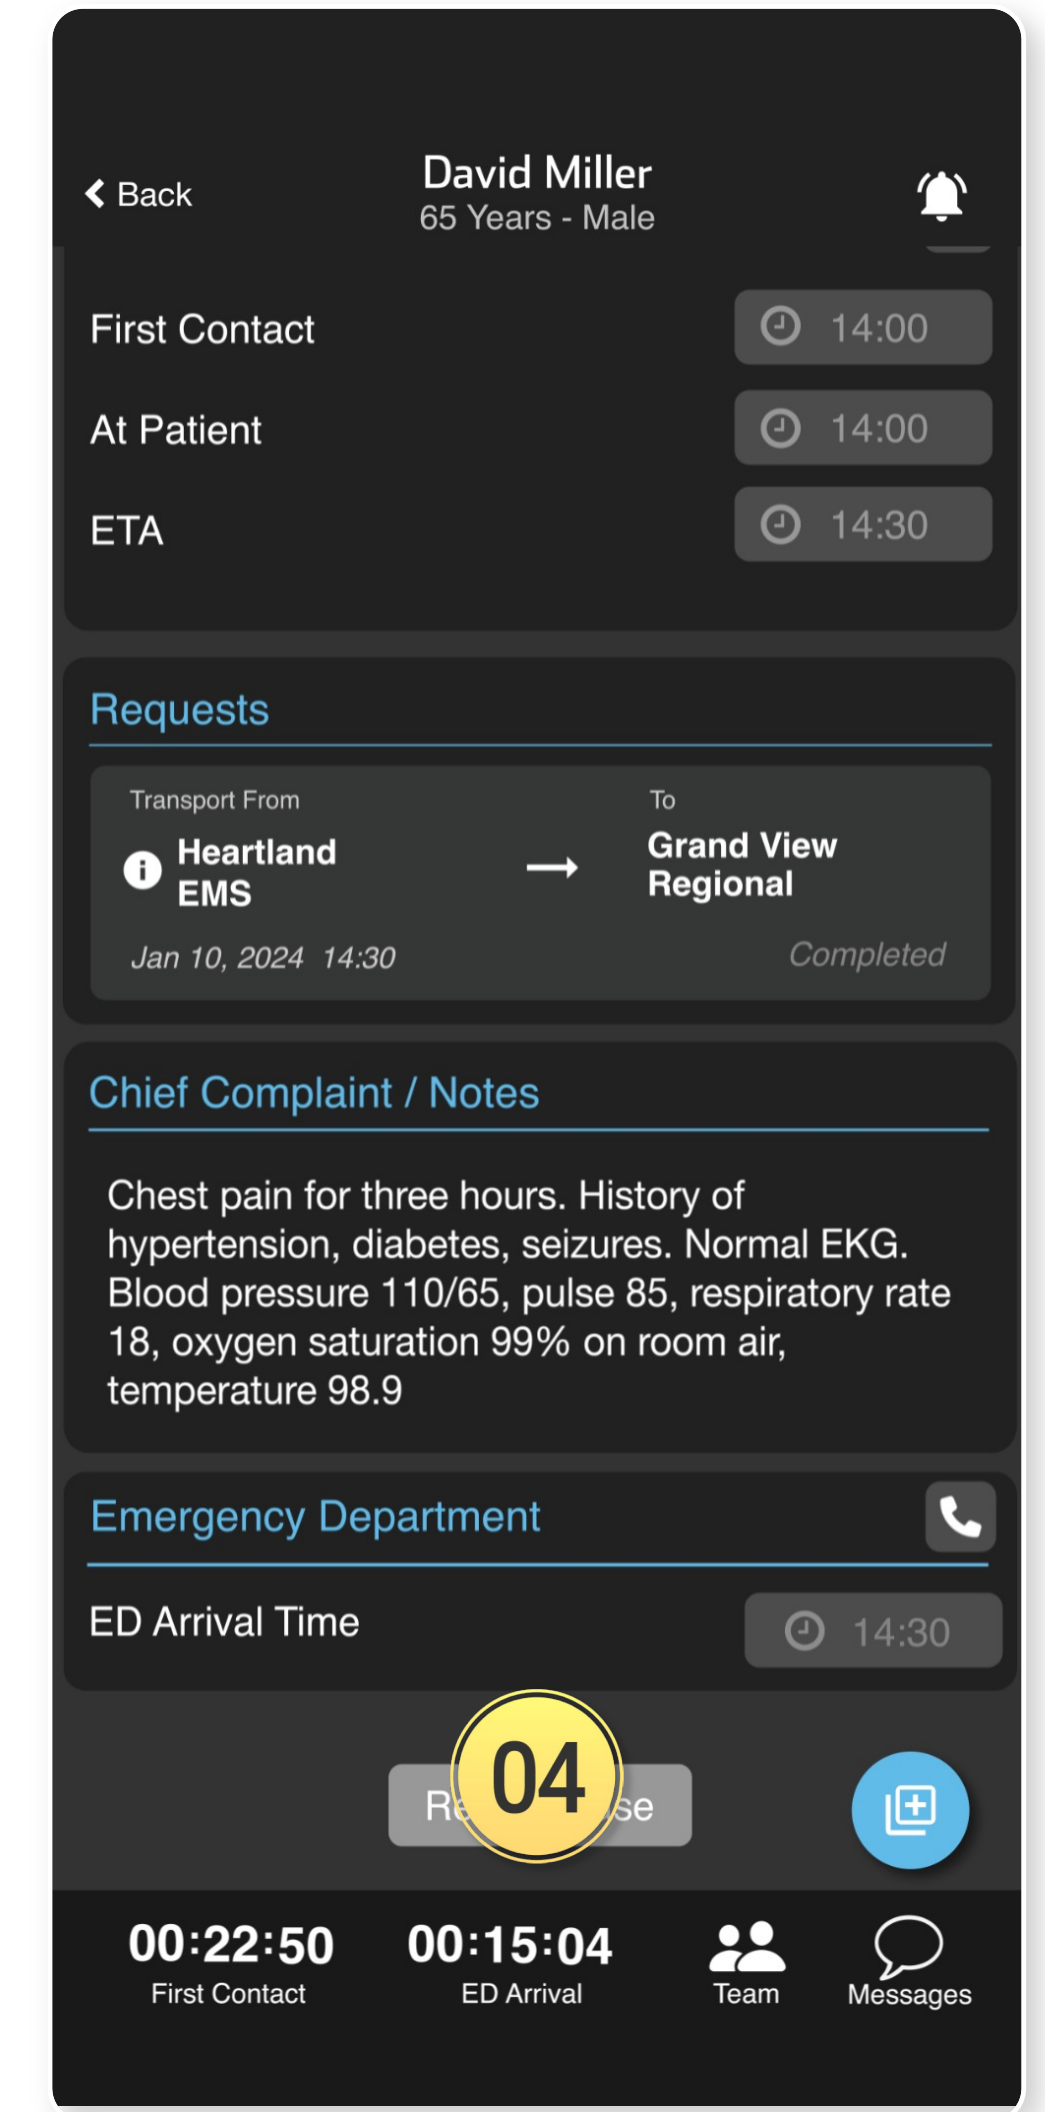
Back

David Miller
65 Years - Male

First Contact 14:00
At Patient 14:00
ETA 14:30

Requests

Transport From
Heartland EMS
To
Grand View Regional
Jan 10, 2024 14:30
Completed

Chief Complaint / Notes

Chest pain for three hours. History of hypertension, diabetes, seizures. Normal EKG. Blood pressure 110/65, pulse 85, respiratory rate 18, oxygen saturation 99% on room air, temperature 98.9

Emergency Department

ED Arrival Time 14:30

Re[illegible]se

04

00:22:50
First Contact
00:15:04
ED Arrival
Team
Messages